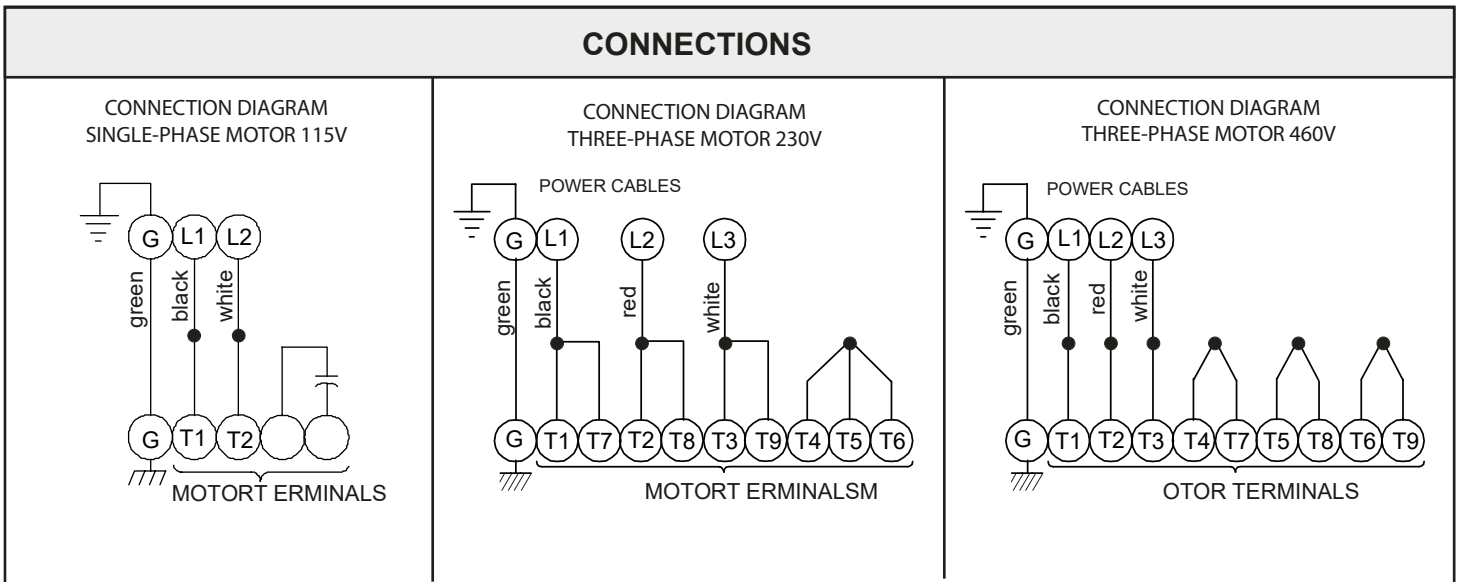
CONNECTIONS

CONNECTION DIAGRAM
SINGLE-PHASE MOTOR 115V

G L1 L2
green black white
G T1 T2
MOTORT ERMINALS

CONNECTION DIAGRAM
THREE-PHASE MOTOR 230V

POWER CABLES
G L1 L2 L3
green black red white
G T1 T7 T2 T8 T3 T9 T4 T5 T6
MOTORT ERMINALSM

CONNECTION DIAGRAM
THREE-PHASE MOTOR 460V

POWER CABLES
G L1 L2 L3
green black red white
G T1 T2 T3 T4 T7 T5 T8 T6 T9
OTOR TERMINALS